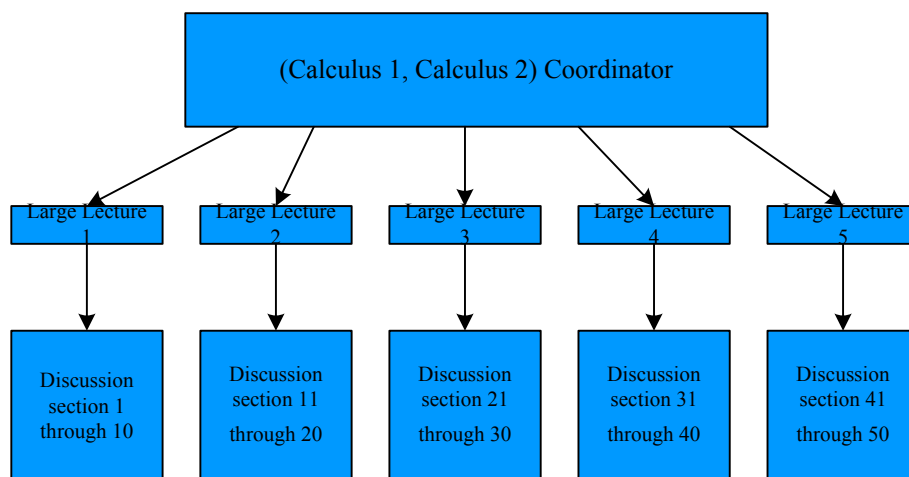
(Calculus 1, Calculus 2) Coordinator

Large Lecture 1

Large Lecture 2

Large Lecture 3

Large Lecture 4

Large Lecture 5

Discussion section 1 through 10

Discussion section 11 through 20

Discussion section 21 through 30

Discussion section 31 through 40

Discussion section 41 through 50